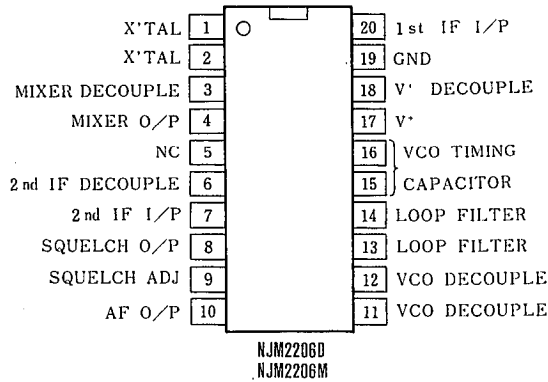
X'TAL 1
X'TAL 2
MIXER DECOUPLE 3
MIXER O/P 4
NC 5
2nd IF DECOUPLE 6
2nd IF I/P 7
SQUELCH O/P 8
SQUELCH ADJ 9
AF O/P 10

20 1st IF I/P
19 GND
18 $V^{+}$ DECOUPLE
17 $V^{+}$
16 VCO TIMING
15 CAPACITOR
14 LOOP FILTER
13 LOOP FILTER
12 VCO DECOUPLE
11 VCO DECOUPLE

NJM2206D
NJM2206M